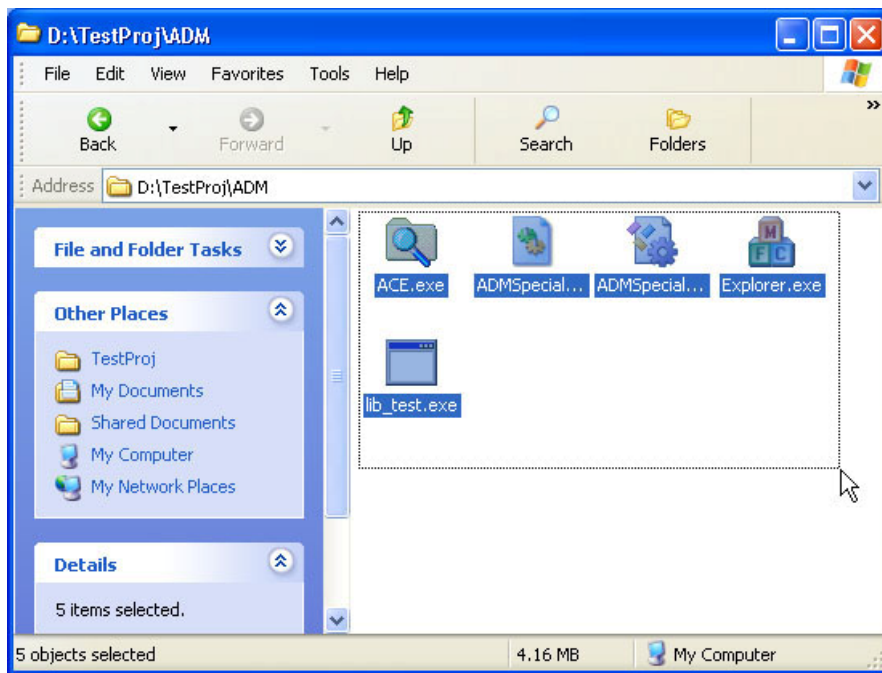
D:\TestProj\ADM

File Edit View Favorites Tools Help

Back Forward Up Search Folders

Address D:\TestProj\ADM

File and Folder Tasks

Other Places

TestProj
My Documents
Shared Documents
My Computer
My Network Places

Details

5 items selected.

ACE.exe
ADMSpecial...
ADMSpecial...
Explorer.exe
lib_test.exe

5 objects selected 4.16 MB My Computer